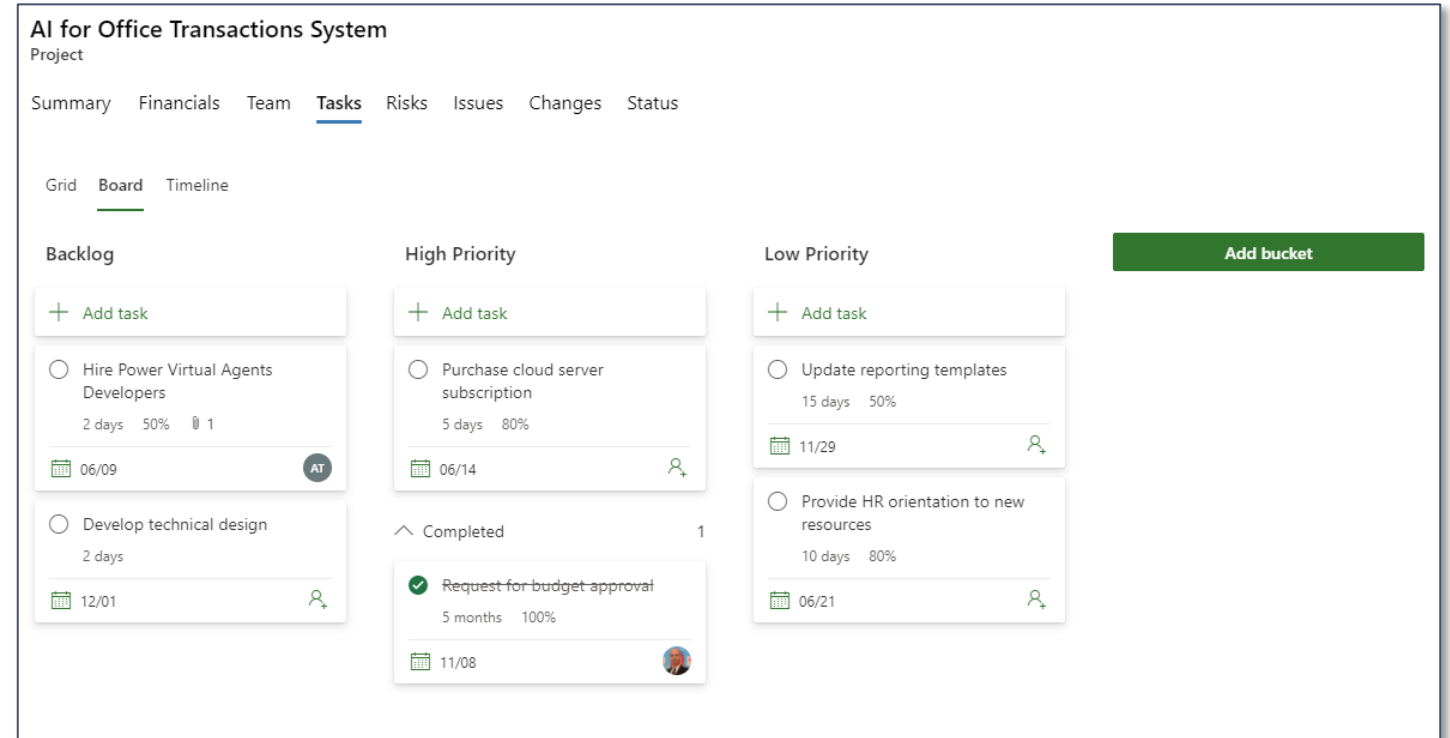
AI for Office Transactions System
Project

Summary Financials Team Tasks Risks Issues Changes Status

Grid Board Timeline

Backlog

+ Add task

Hire Power Virtual Agents Developers
2 days 50% 1
06/09 AT

Develop technical design
2 days
12/01

High Priority

+ Add task

Purchase cloud server subscription
5 days 80%
06/14

Completed 1

Request for budget approval
5 months 100%
11/08

Low Priority

+ Add task

Update reporting templates
15 days 50%
11/29

Provide HR orientation to new resources
10 days 80%
06/21

Add bucket